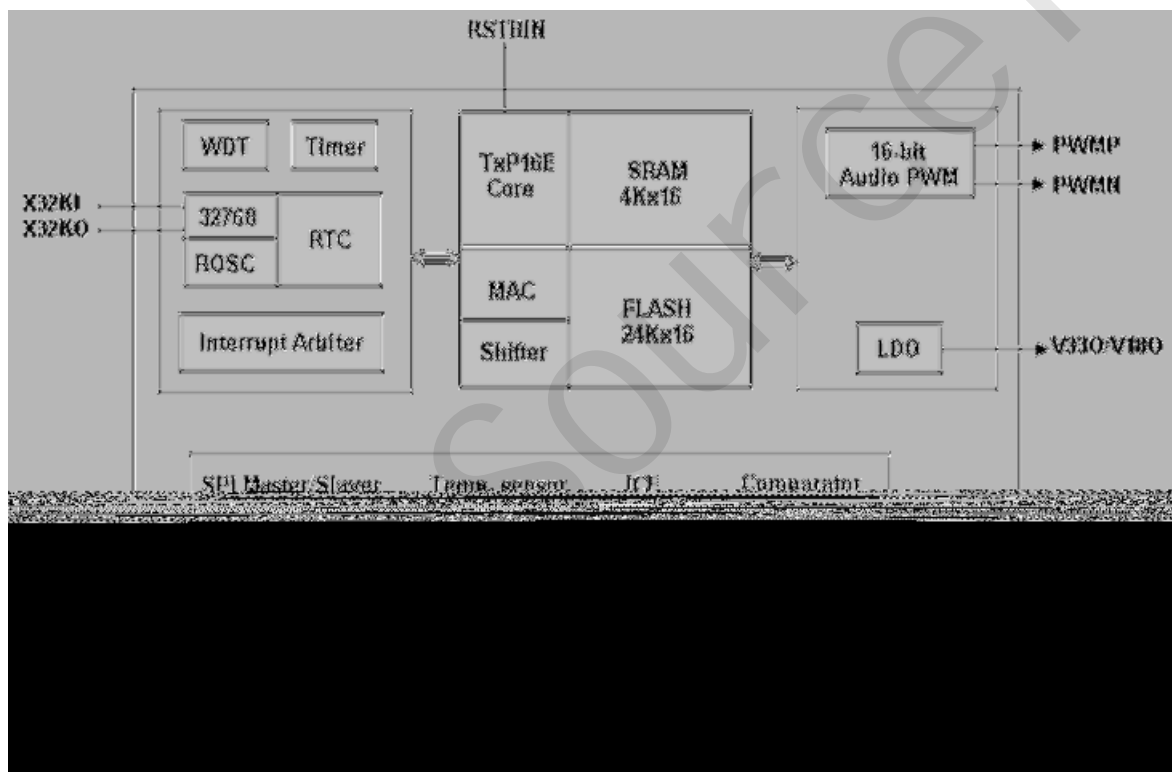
RSTBIN

WDT
Timer
X32KI
X32KO
32768
ROSC
RTC
Interrupt Arbiter

TxP16E Core
SRAM 4Kx16
MAC
Shifter
FLASH 24Kx16

16-bit Audio PWM
PWMP
PWMN
LDO
V330/V180

source

SPI Master/Slaver
Temp. sensor
I²C
Comparator